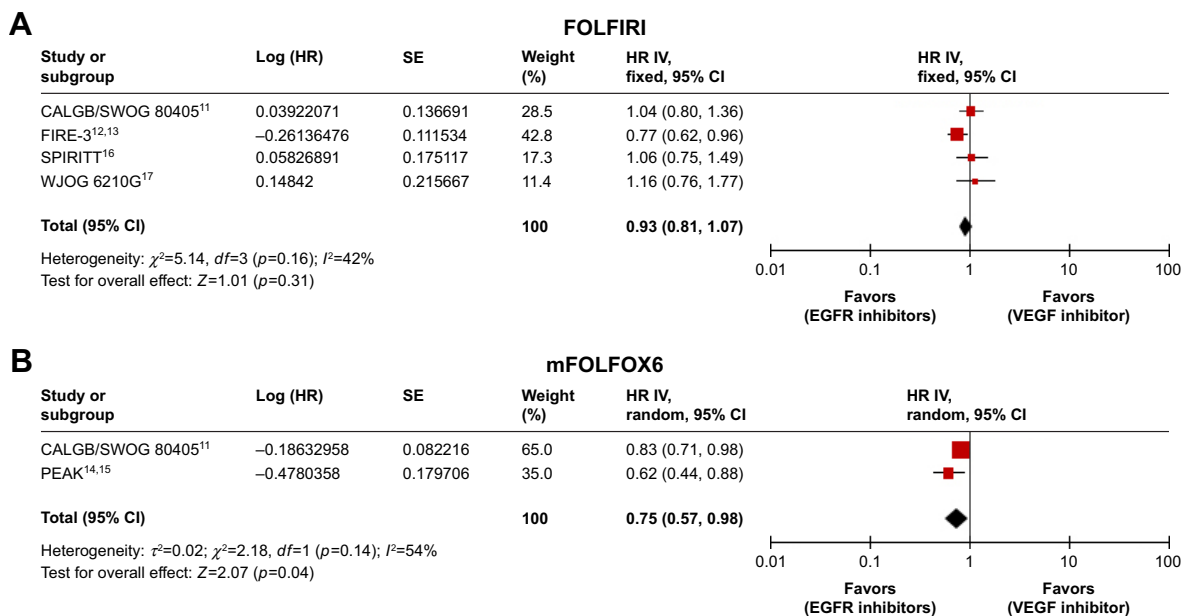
A

FOLFIRI

| Study or subgroup | Log (HR) | SE | Weight (%) | HR IV, fixed, 95% CI | HR IV, fixed, 95% CI |
|---|---|---|---|---|---|
| CALGB/SWOG 80405$^{11}$ | 0.03922071 | 0.136691 | 28.5 | 1.04 (0.80, 1.36) | |
| FIRE-3$^{12,13}$ | –0.26136476 | 0.111534 | 42.8 | 0.77 (0.62, 0.96) | |
| SPIRITT$^{16}$ | 0.05826891 | 0.175117 | 17.3 | 1.06 (0.75, 1.49) | |
| WJOG 6210G$^{17}$ | 0.14842 | 0.215667 | 11.4 | 1.16 (0.76, 1.77) | |
| **Total (95% CI)** | | | **100** | **0.93 (0.81, 1.07)** | |

Heterogeneity: $\chi^2$=5.14, $df$=3 ($p$=0.16); $I^2$=42%
Test for overall effect: $Z$=1.01 ($p$=0.31)

0.01 0.1 1 10 100

Favors (EGFR inhibitors) Favors (VEGF inhibitor)

B

mFOLFOX6

| Study or subgroup | Log (HR) | SE | Weight (%) | HR IV, random, 95% CI | HR IV, random, 95% CI |
|---|---|---|---|---|---|
| CALGB/SWOG 80405$^{11}$ | –0.18632958 | 0.082216 | 65.0 | 0.83 (0.71, 0.98) | |
| PEAK$^{14,15}$ | –0.4780358 | 0.179706 | 35.0 | 0.62 (0.44, 0.88) | |
| **Total (95% CI)** | | | **100** | **0.75 (0.57, 0.98)** | |

Heterogeneity: $\tau^2$=0.02; $\chi^2$=2.18, $df$=1 ($p$=0.14); $I^2$=54%
Test for overall effect: $Z$=2.07 ($p$=0.04)

0.01 0.1 1 10 100

Favors (EGFR inhibitors) Favors (VEGF inhibitor)